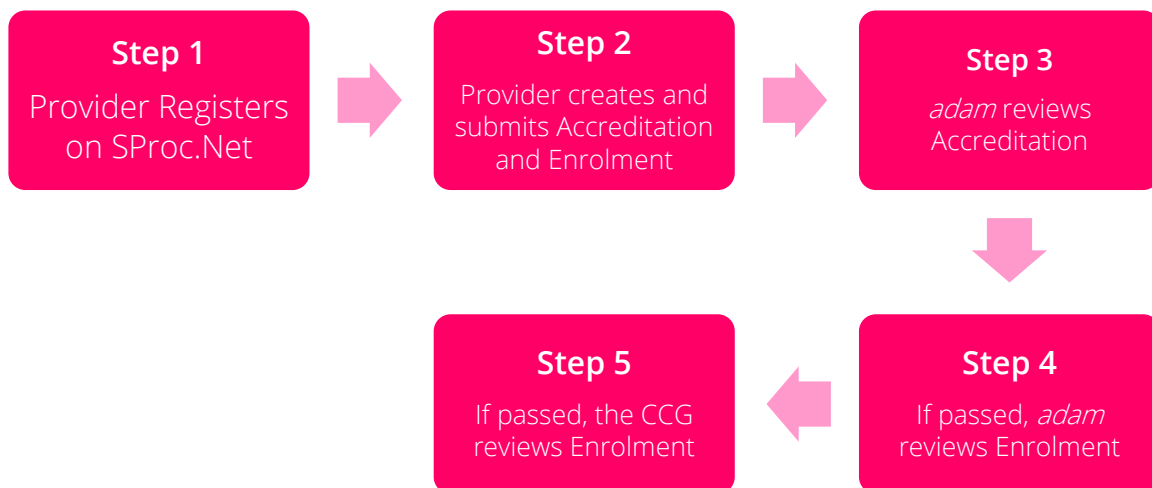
Step 1
Provider Registers on SProc.Net

Step 2
Provider creates and submits Accreditation and Enrolment

Step 3
adam reviews Accreditation

Step 4
If passed, adam reviews Enrolment

Step 5
If passed, the CCG reviews Enrolment